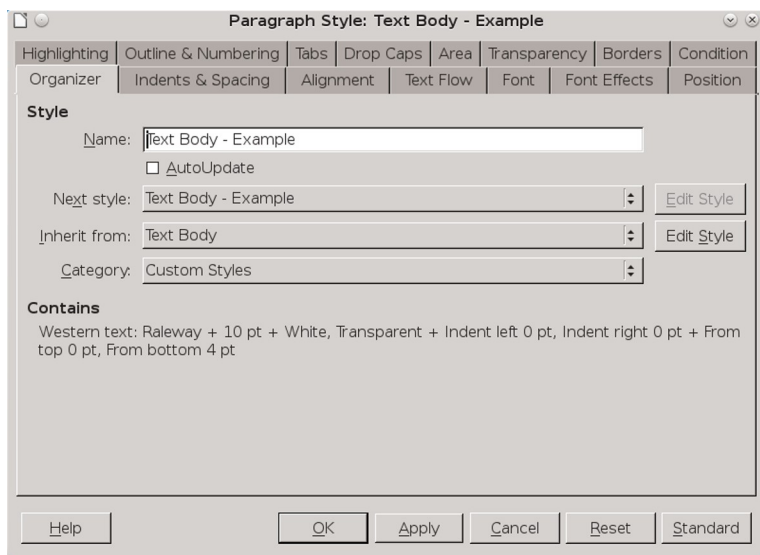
Paragraph Style: Text Body - Example

Highlighting | Outline & Numbering | Tabs | Drop Caps | Area | Transparency | Borders | Condition
Organizer | Indents & Spacing | Alignment | Text Flow | Font | Font Effects | Position

Style

Name: Text Body - Example

AutoUpdate

Next style: Text Body - Example
Edit Style

Inherit from: Text Body
Edit Style

Category: Custom Styles

Contains

Western text: Raleway + 10 pt + White, Transparent + Indent left 0 pt, Indent right 0 pt + From top 0 pt, From bottom 4 pt

Help
OK
Apply
Cancel
Reset
Standard